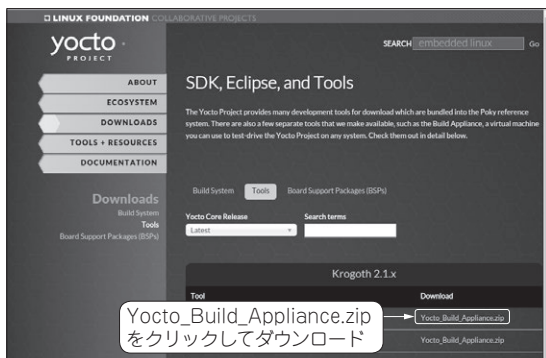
LINUX FOUNDATION COLLABORATIVE PROJECTS

yocto PROJECT

SEARCH embedded linux Go

ABOUT
ECOSYSTEM
DOWNLOADS
TOOLS + RESOURCES
DOCUMENTATION

Downloads
Build System
Tools
Board Support Packages (BSPs)

SDK, Eclipse, and Tools

The Yocto Project provides many development tools for download which are bundled into the Poky reference system. There are also a few separate tools that we make available, such as the Build Appliance, a virtual machine you can use to test-drive the Yocto Project on any system. Check them out in detail below.

Build System Tools Board Support Packages (BSPs)

Yocto Core Release
Latest

Search terms

Krogoth 2.1.x

Tool
Download

Yocto_Build_Appliance.zip
をクリックしてダウンロード

Yocto_Build_Appliance.zip
Yocto_Build_Appliance.zip